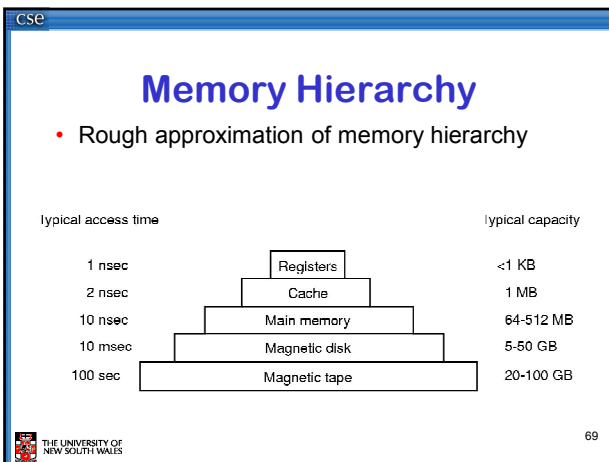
cse

Memory Hierarchy

• Rough approximation of memory hierarchy

Typical access time

Typical capacity

1 nsec
Registers
<1 KB

2 nsec
Cache
1 MB

10 nsec
Main memory
64-512 MB

10 msec
Magnetic disk
5-50 GB

100 sec
Magnetic tape
20-100 GB

THE UNIVERSITY OF NEW SOUTH WALES

69